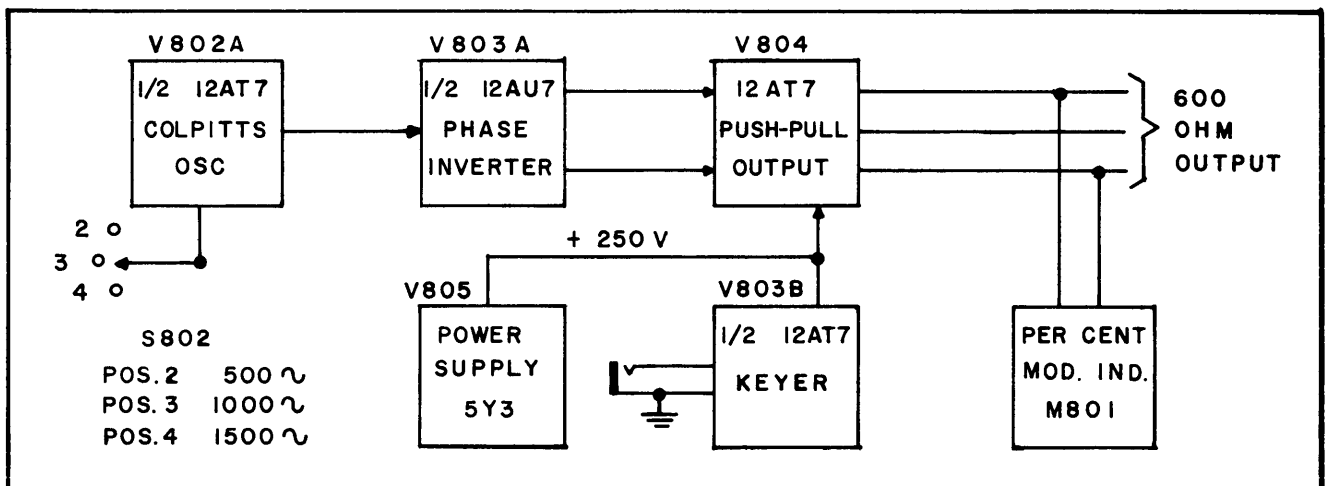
V802A
1/2 12AT7
COLPITTS
OSC

V803A
1/2 12AU7
PHASE
INVERTER

V804
12AT7
PUSH-PULL
OUTPUT

600
OHM
OUTPUT

2
3
4

+ 250 V

V805
POWER
SUPPLY
5Y3

V803B
1/2 12AT7
KEYER

PER CENT
MOD. IND.
M801

S802
POS.2 500 ∿
POS.3 1000 ∿
POS.4 1500 ∿